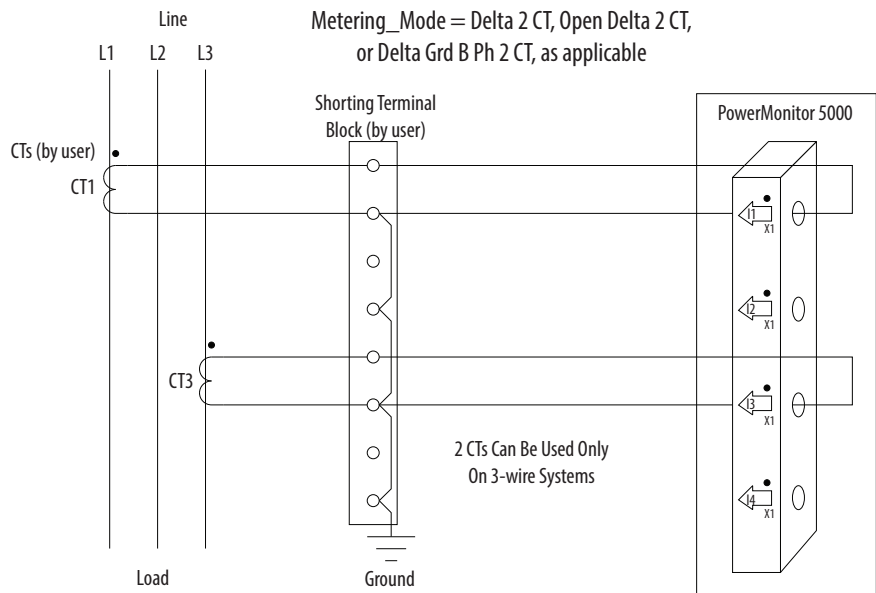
Line

L1 L2 L3

Metering_Mode = Delta 2 CT, Open Delta 2 CT, or Delta Grd B Ph 2 CT, as applicable

Shorting Terminal Block (by user)

PowerMonitor 5000

CTs (by user)

CT1

I1
X1

I2
X1

CT3

I3
X1

2 CTs Can Be Used Only On 3-wire Systems

I4
X1

Load

Ground